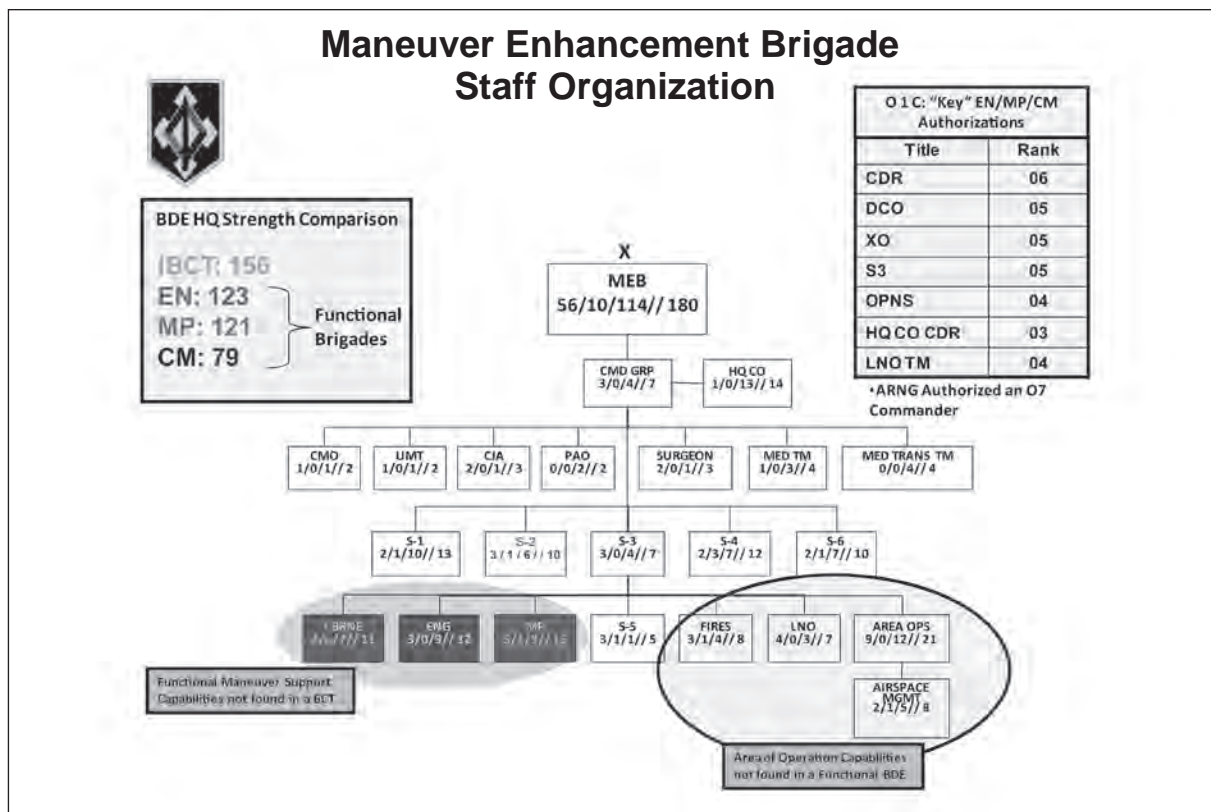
Maneuver Enhancement Brigade
Staff Organization

O 1 C: "Key" EN/MP/CM Authorizations

| Title | Rank |
|---|---|
| CDR | 06 |
| DCO | 05 |
| XO | 05 |
| S3 | 05 |
| OPNS | 04 |
| HQ CO CDR | 03 |
| LNO TM | 04 |

•ARNG Authorized an O7 Commander

BDE HQ Strength Comparison

IBCT: 156
EN: 123
MP: 121
CM: 79
Functional Brigades

X
MEB
56/10/114// 180

CMD GRP
3/0/4//7

HQ CO
1/0/13//14

CMO
1/0/1//2

UMT
1/0/1//2

CJA
2/0/1//3

PAO
0/0/2//2

SURGEON
2/0/1//3

MED TM
1/0/3//4

MED TRANS TM
0/0/4//4

S-1
2/1/10//13

S-2
3/1/6//10

S-3
3/0/4//7

S-4
2/3/7//12

S-6
2/1/7//10

CBRNE
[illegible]//11

ENG
3/0/9//12

MP
3/1/9//13

S-5
3/1/1//5

FIRES
3/1/4//8

LNO
4/0/3//7

AREA OPS
9/0/12//21

AIRSPACE MGMT
2/1/5//8

Functional Maneuver Support Capabilities not found in a BCT

Area of Operation Capabilities not found in a Functional BDE